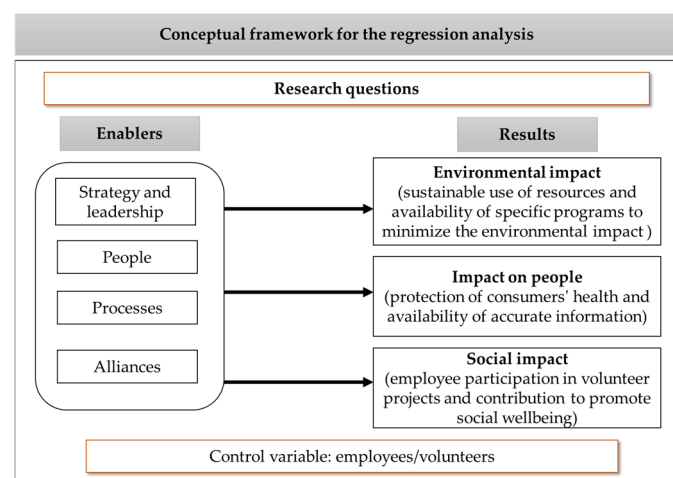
Conceptual framework for the regression analysis

Research questions

Enablers

Results

Strategy and leadership

People

Processes

Alliances

Environmental impact
(sustainable use of resources and availability of specific programs to minimize the environmental impact )

Impact on people
(protection of consumers' health and availability of accurate information)

Social impact
(employee participation in volunteer projects and contribution to promote social wellbeing)

Control variable: employees/volunteers